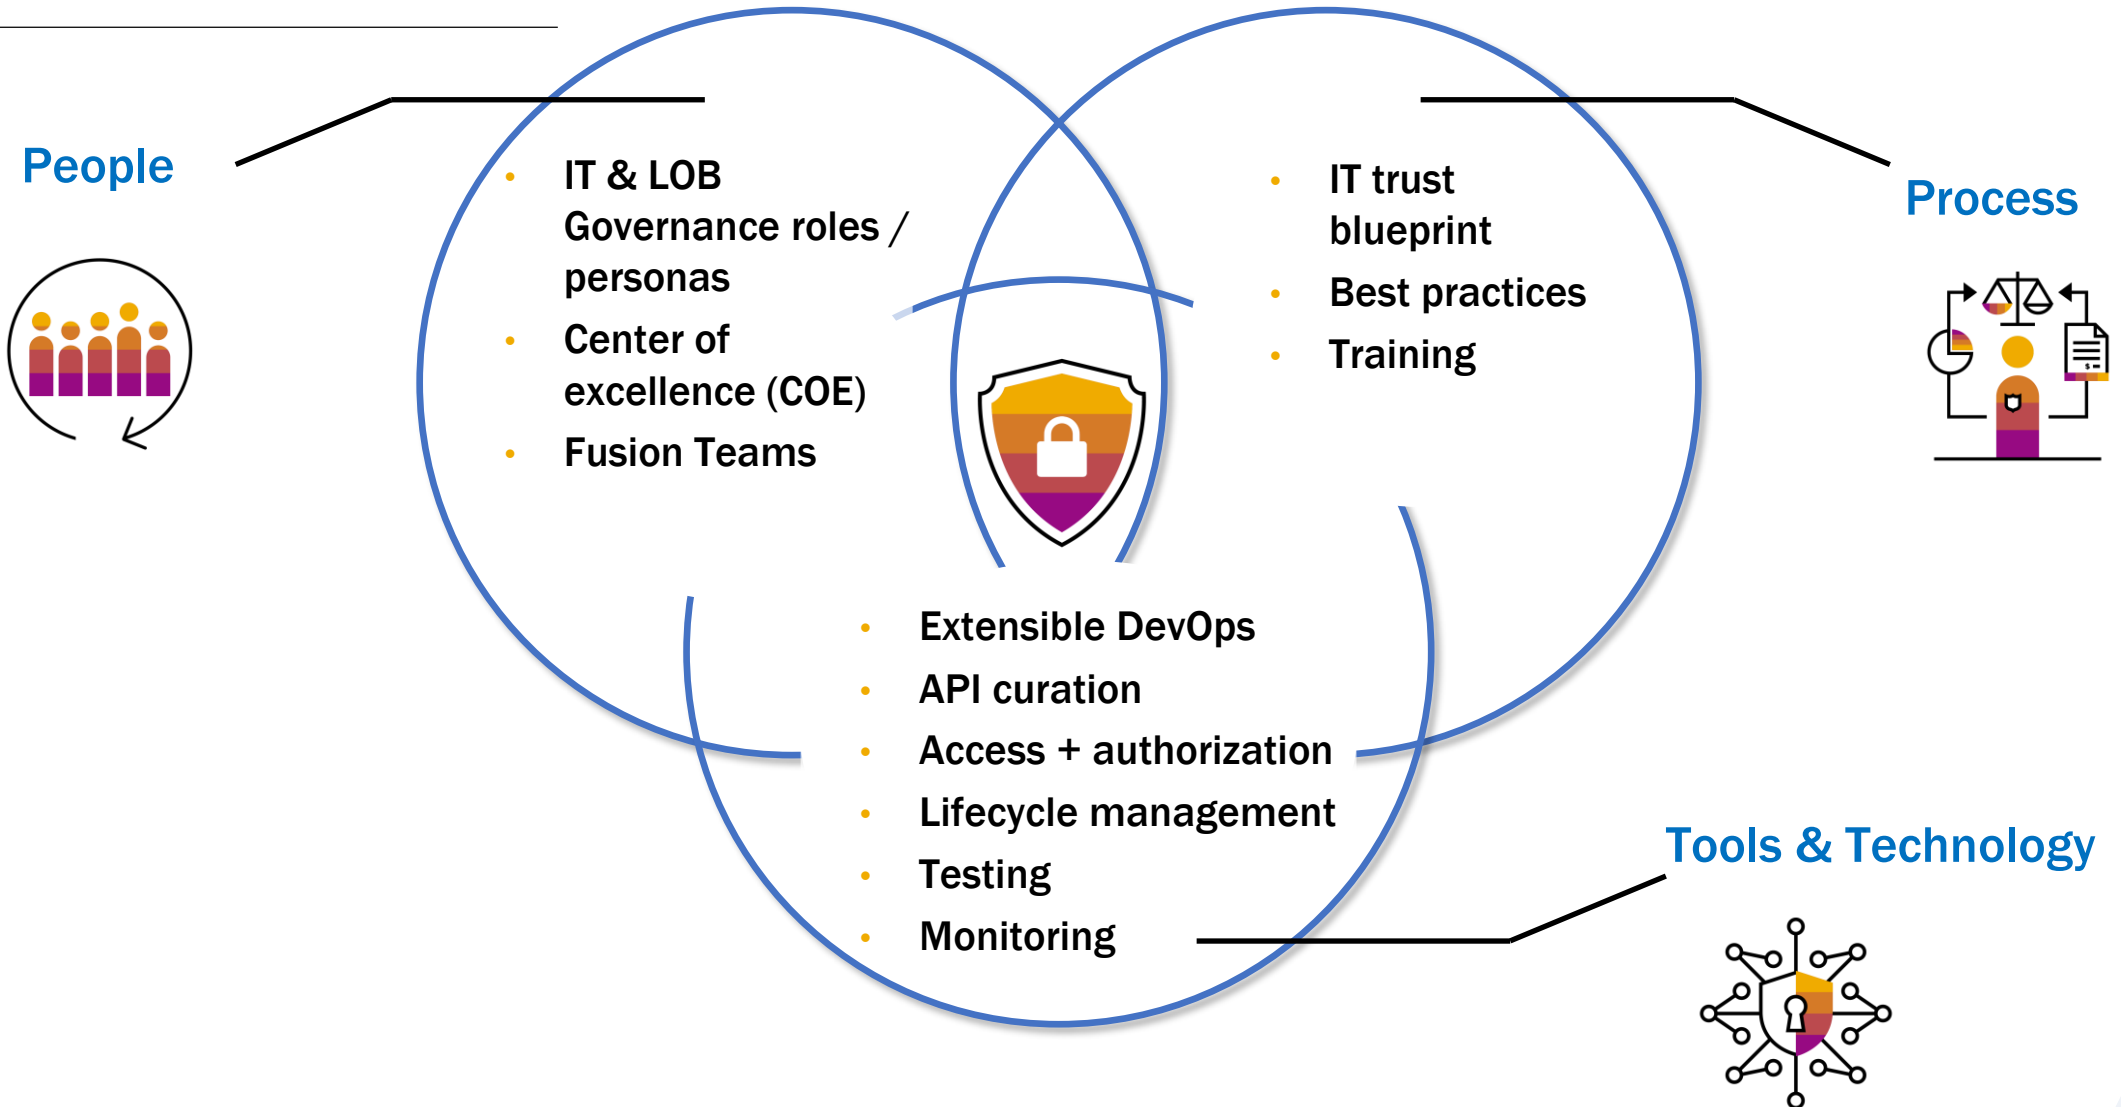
People

- IT & LOB Governance roles / personas
- Center of excellence (COE)
- Fusion Teams

- IT trust blueprint
- Best practices
- Training

Process

- Extensible DevOps
- API curation
- Access + authorization
- Lifecycle management
- Testing
- Monitoring

Tools & Technology